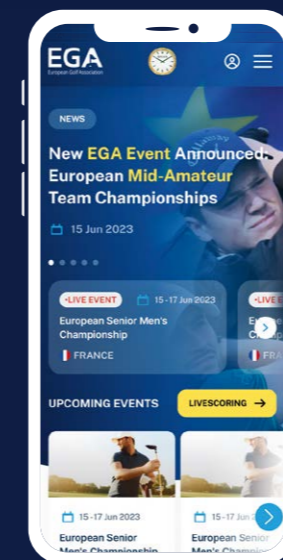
EGA
European Golf Association

NEWS

New EGA Event Announced: European Mid-Amateur Team Championships

15 Jun 2023

•LIVE EVENT 15-17 Jun 2023
European Senior Men's Championship
FRANCE

•LIVE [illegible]
E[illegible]
C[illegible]
FRA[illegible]

UPCOMING EVENTS

LIVESCORING →

15-17 Jun 2023
European Senior Men's Champion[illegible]

15-17 Jun 2023
European Senior Men's Champion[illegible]